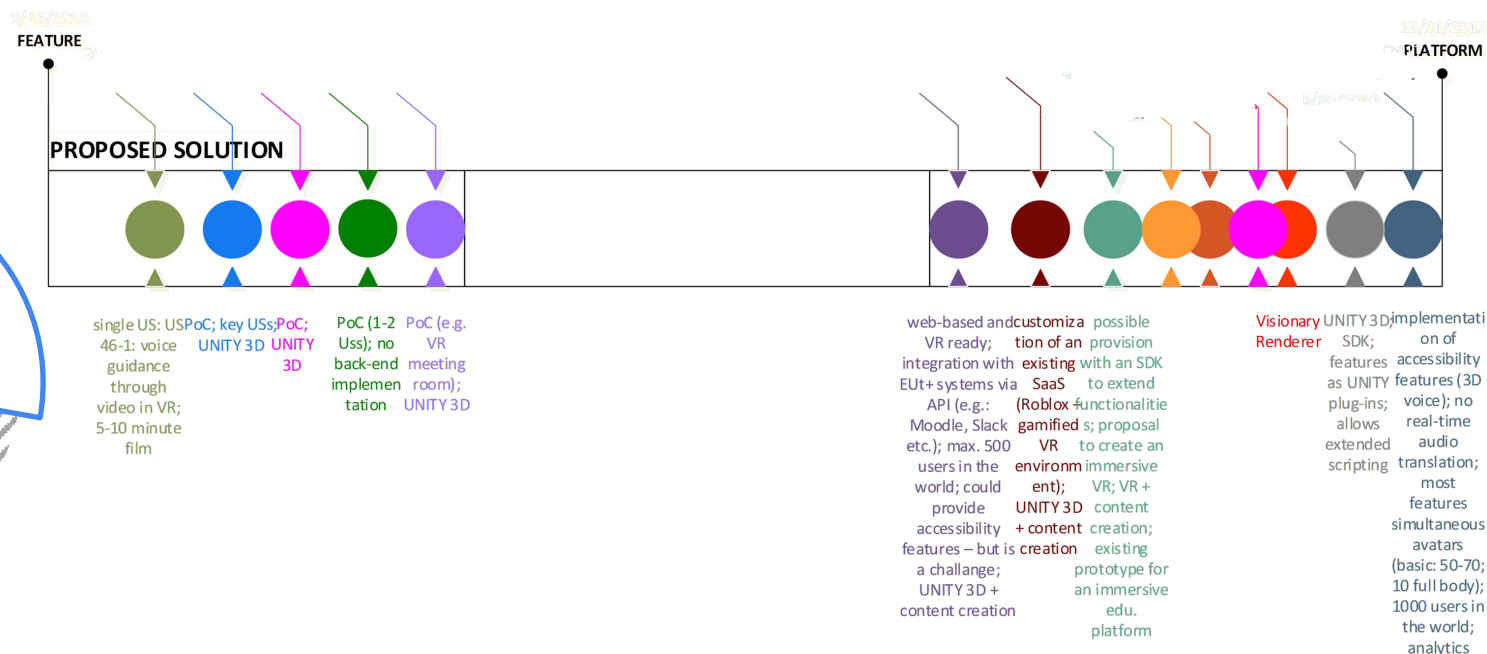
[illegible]
FEATURE

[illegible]
PLATFORM

PROPOSED SOLUTION

single US: US 46-1: voice guidance through video in VR; 5-10 minute film

PoC; key USs; UNITY 3D

PoC; UNITY 3D

PoC (1-2 Uss); no back-end implementation

PoC (e.g. VR meeting room); UNITY 3D

web-based and VR ready; integration with EUt+ systems via API (e.g.: Moodle, Slack etc.); max. 500 users in the world; could provide accessibility features – but is a challange; UNITY 3D + content creation

customization of an existing SaaS (Roblox + gamified VR environment); UNITY 3D + content creation

possible provision with an SDK to extend functionalities; proposal to create an immersive VR; VR + content creation; existing prototype for an immersive edu. platform

Visionary Renderer

UNITY 3D; SDK; features as UNITY plug-ins; allows extended scripting

implementation of accessibility features (3D voice); no real-time audio translation; most features simultaneous avatars (basic: 50-70; 10 full body); 1000 users in the world; analytics